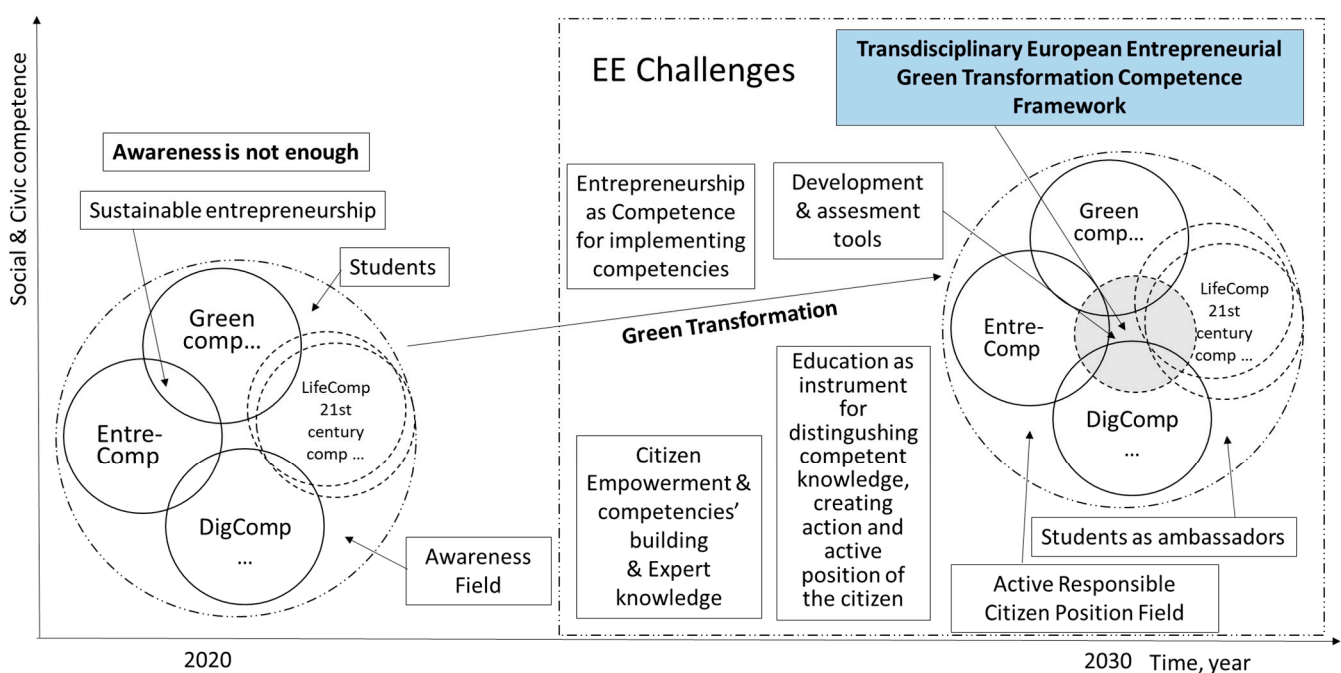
Social & Civic competence

Awareness is not enough

Sustainable entrepreneurship

Students

Green comp...

Entre-Comp

LifeComp 21st century comp ...

DigComp ...

Awareness Field

EE Challenges

Transdisciplinary European Entrepreneurial Green Transformation Competence Framework

Entrepreneurship as Competence for implementing competencies

Development & assesment tools

Green Transformation

Education as instrument for distingushing competent knowledge, creating action and active position of the citizen

Citizen Empowerment & competencies' building & Expert knowledge

Green comp...

Entre-Comp

LifeComp 21st century comp ...

DigComp ...

Students as ambassadors

Active Responsible Citizen Position Field

2020

2030 Time, year